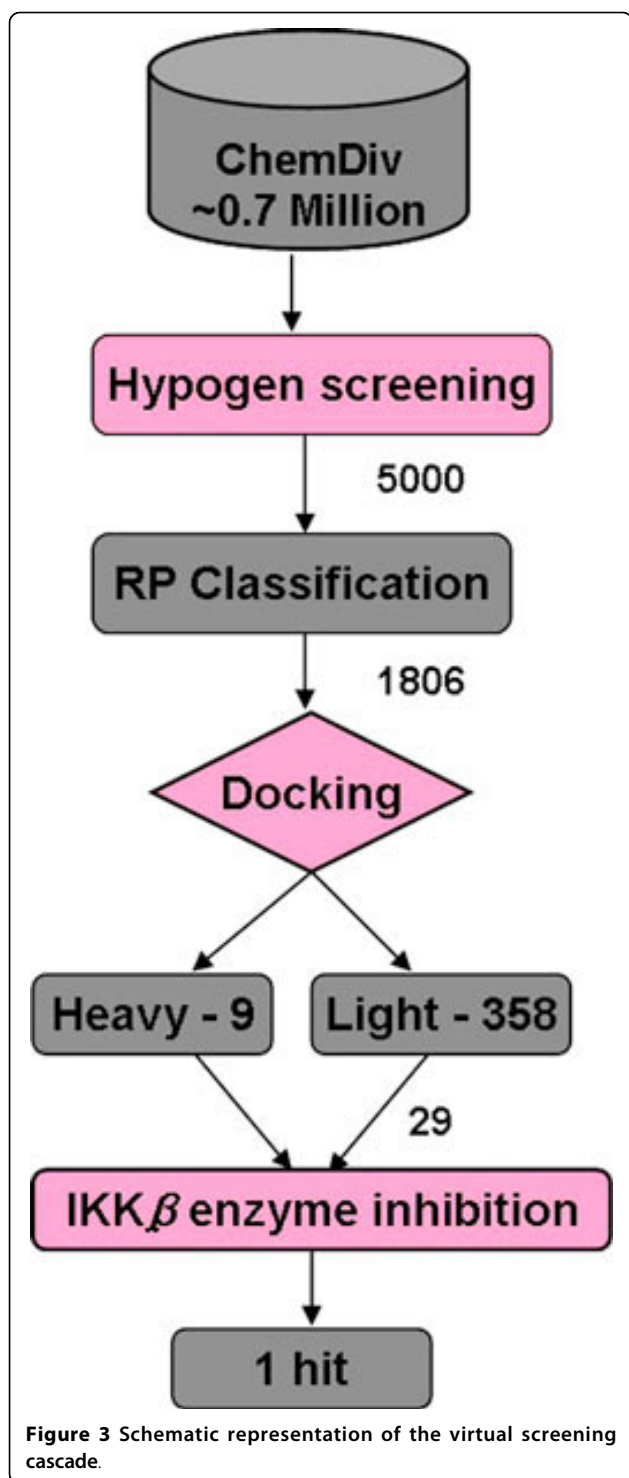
ChemDiv
~0.7 Million

Hypogen screening

5000

RP Classification

1806

Docking

Heavy - 9

Light - 358

29

IKK$\beta$ enzyme inhibition

1 hit

**Figure 3** Schematic representation of the virtual screening cascade.